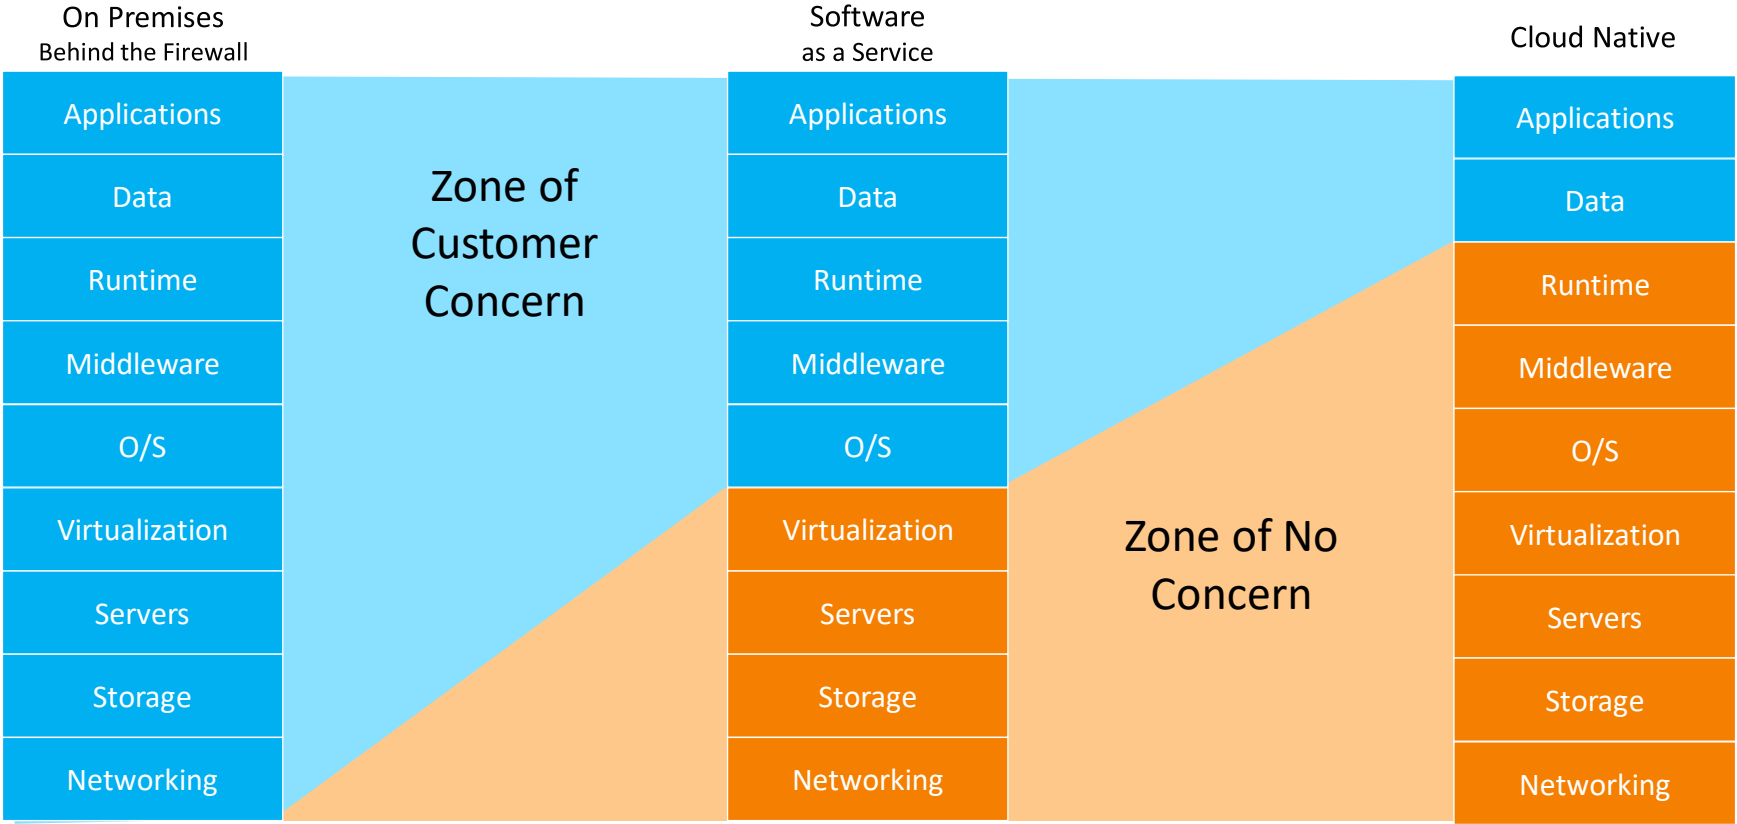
On Premises
Behind the Firewall

Applications

Data

Runtime

Middleware

O/S

Virtualization

Servers

Storage

Networking

Zone of Customer Concern

Software as a Service

Applications

Data

Runtime

Middleware

O/S

Virtualization

Servers

Storage

Networking

Zone of No Concern

Cloud Native

Applications

Data

Runtime

Middleware

O/S

Virtualization

Servers

Storage

Networking